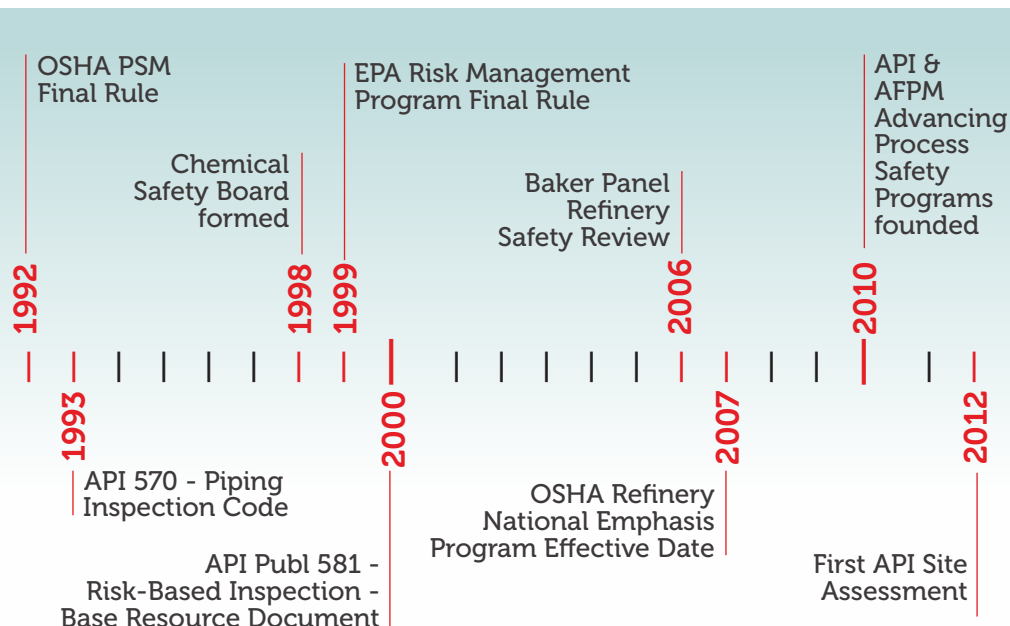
OSHA PSM Final Rule

1992

Chemical Safety Board formed

1998

EPA Risk Management Program Final Rule

1999

Baker Panel Refinery Safety Review

2006

API & AFPM Advancing Process Safety Programs founded

2010

1993

API 570 - Piping Inspection Code

2000

API Publ 581 - Risk-Based Inspection - Base Resource Document

2007

OSHA Refinery National Emphasis Program Effective Date

2012

First API Site Assessment